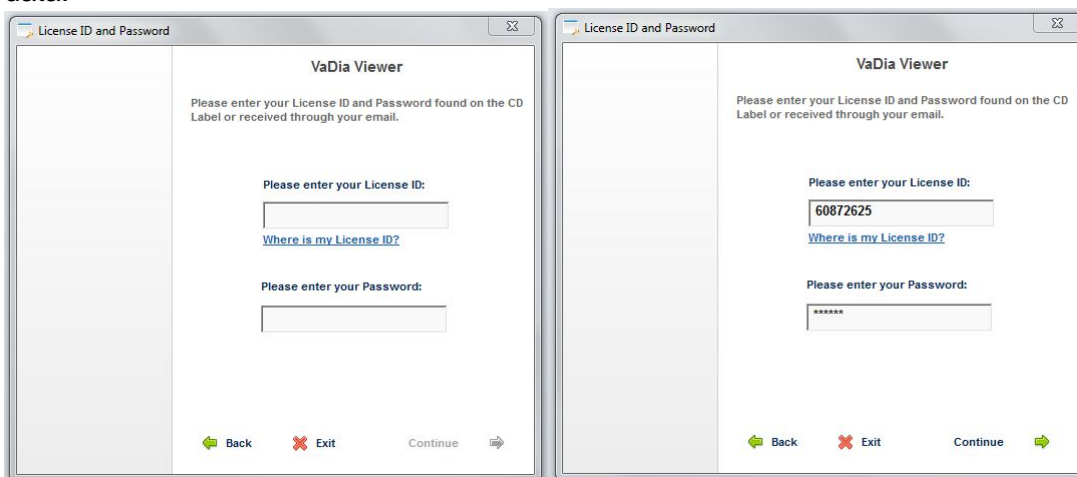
License ID and Password

VaDia Viewer

Please enter your License ID and Password found on the CD Label or received through your email.

Please enter your License ID:

Where is my License ID?

Please enter your Password:

Back
Exit
Continue

License ID and Password

VaDia Viewer

Please enter your License ID and Password found on the CD Label or received through your email.

Please enter your License ID:

60872625

Where is my License ID?

Please enter your Password:

******

Back
Exit
Continue